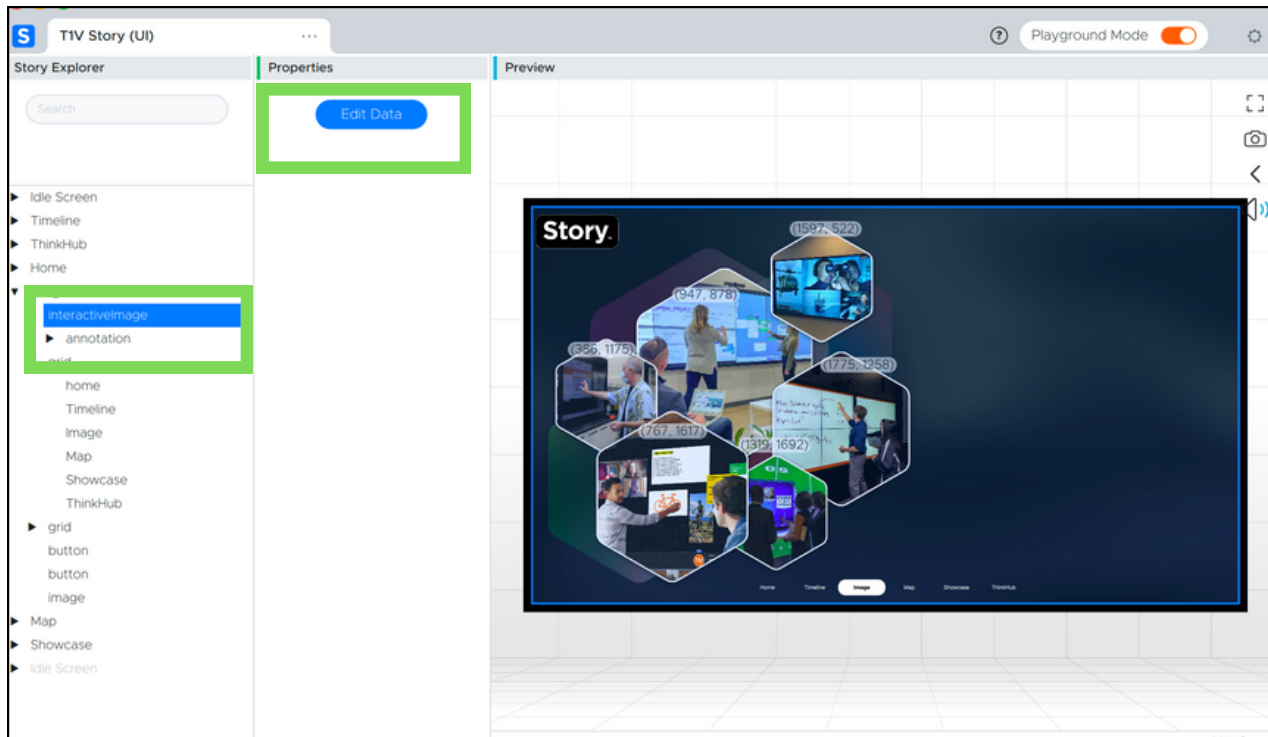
S T1V Story (UI) ...

? Playground Mode

Story Explorer

Search

Idle Screen
Timeline
ThinkHub
Home
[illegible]
interactiveImage
annotation
grid
home
Timeline
Image
Map
Showcase
ThinkHub
grid
button
button
image
Map
Showcase
Idle Screen

Properties

Edit Data

Preview

Story.

(1597, 522)
(947, 878)
(386, 1175)
(1775, 1258)
(767, 1617)
(1319, 1692)

Home Timeline Image Map Showcase ThinkHub